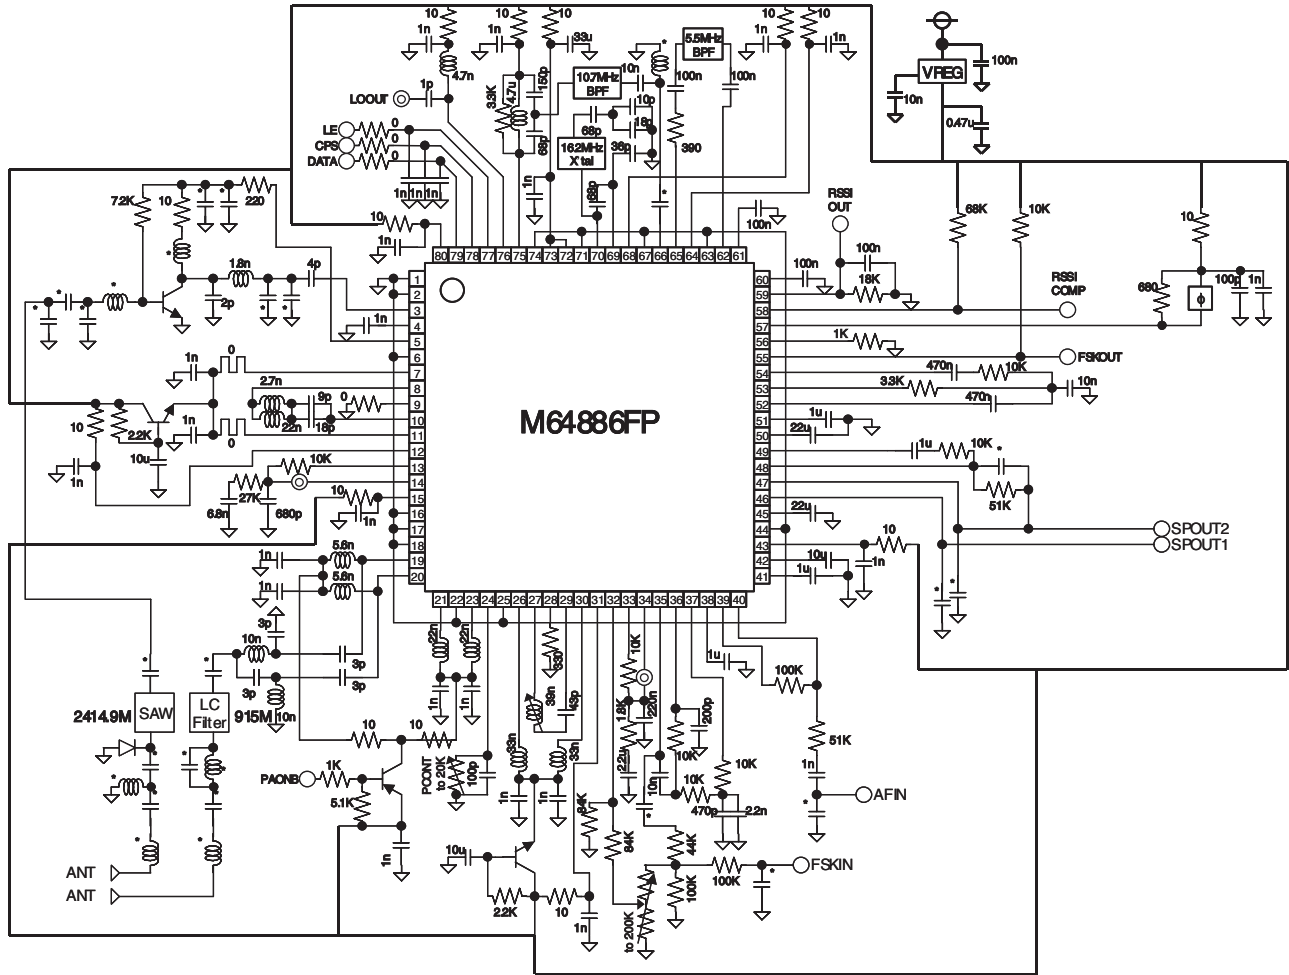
10
1n
10
1n
10
33u
5.5MHz BPF
10
10
1n
100n
4.7n
1p
LOOUT
107MHz BPF
10n
100n
100n
3.3K
4.7u
150p
10p
LE
CPS
DATA
0
0
0
162MHz Xtal
68p
18p
36p
68p
390
VREG
10n
100n
0.47u
1n
1n
1n
1n
68p
RSSI OUT
100n
68K
10K
10
7.2K
10
220
10
1n
80 79 78 77 76 75 74 73 72 71 70 69 68 67 66 65 64 63 62 61
100n
18K
RSSI COMP
100p
1n
680
1.8n
4p
2p
1
2
3
4
5
6
7
8
9
10
11
12
13
14
15
16
17
18
19
20
1n
1n
0
2.7n
9p
0
22n
18p
1n
0
10
2.2K
10u
1n
10K
27K
6.8n
680p
10
1n
60
59
58
57
56
55
54
53
52
51
50
49
48
47
46
45
44
43
42
41
1K
470n
10K
FSKOUT
33K
10n
470n
1u
22u
1u
10K
51K
22u
10
SPOUT2
SPOUT1
10u
1u
1n
M64886FP
1n
5.6n
1n
5.6n
21 22 23 24 25 26 27 28 29 30 31 32 33 34 35 36 37 38 39 40
3p
10n
3p
3p
3p
22n
22n
33n
10K
2414.9M
SAW
LC Filter
915M
10n
1n
1n
39n
43p
1u
100K
220n
200p
18K
10
10
PAONB
1K
5.1K
PCONT to 20K
100p
33n
33n
10K
51K
22u
10K
10K
1n
AFIN
10n
470p
2.2n
1n
1n
84K
84K
44K
1n
10u
100K
100K
FSKIN
ANT
ANT
2.2K
10
1n
to 200K